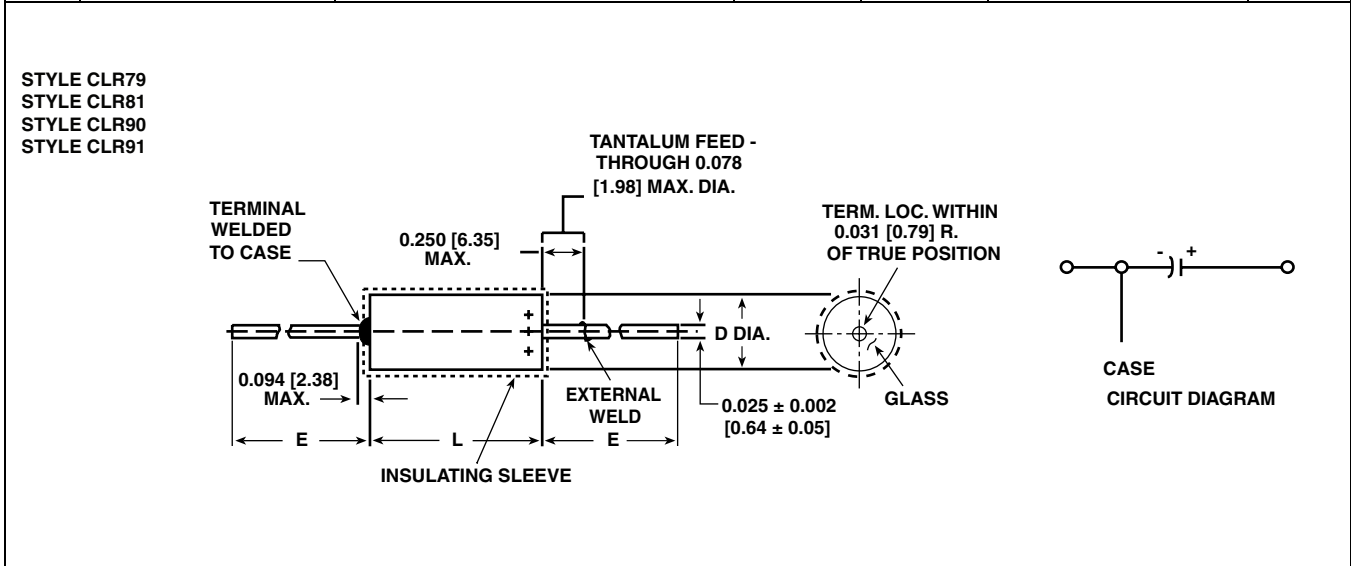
STYLE CLR79
STYLE CLR81
STYLE CLR90
STYLE CLR91

TANTALUM FEED - THROUGH 0.078 [1.98] MAX. DIA.

TERMINAL WELDED TO CASE

0.250 [6.35] MAX.

TERM. LOC. WITHIN 0.031 [0.79] R. OF TRUE POSITION

+
+
+

D DIA.

0.094 [2.38] MAX.

EXTERNAL WELD

0.025 ± 0.002 [0.64 ± 0.05]

GLASS

E

L

E

INSULATING SLEEVE

-
+

CASE

CIRCUIT DIAGRAM